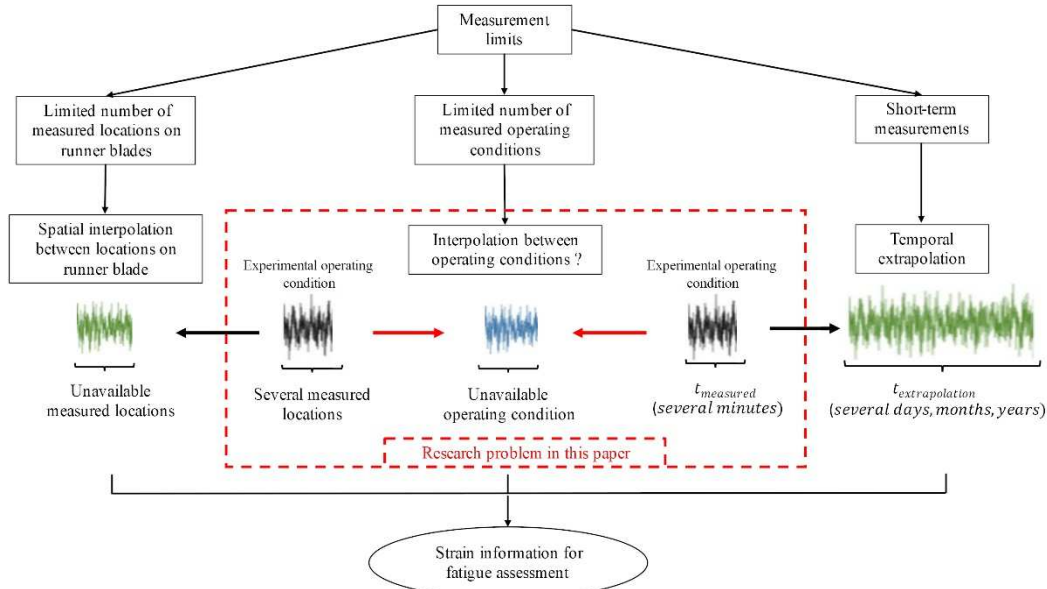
Measurement limits

Limited number of measured locations on runner blades

Limited number of measured operating conditions

Short-term measurements

Spatial interpolation between locations on runner blade

Interpolation between operating conditions ?

Temporal extrapolation

Experimental operating condition

Experimental operating condition

Unavailable measured locations

Several measured locations

Unavailable operating condition

$t_{measured}$ $(several\ minutes)$

$t_{extrapolation}$ $(several\ days, months, years)$

Research problem in this paper

Strain information for fatigue assessment